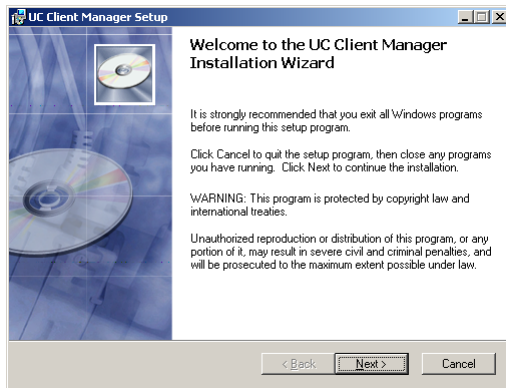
UC Client Manager Setup

Welcome to the UC Client Manager Installation Wizard

It is strongly recommended that you exit all Windows programs before running this setup program.

Click Cancel to quit the setup program, then close any programs you have running. Click Next to continue the installation.

WARNING: This program is protected by copyright law and international treaties.

Unauthorized reproduction or distribution of this program, or any portion of it, may result in severe civil and criminal penalties, and will be prosecuted to the maximum extent possible under law.

< Back
Next >
Cancel